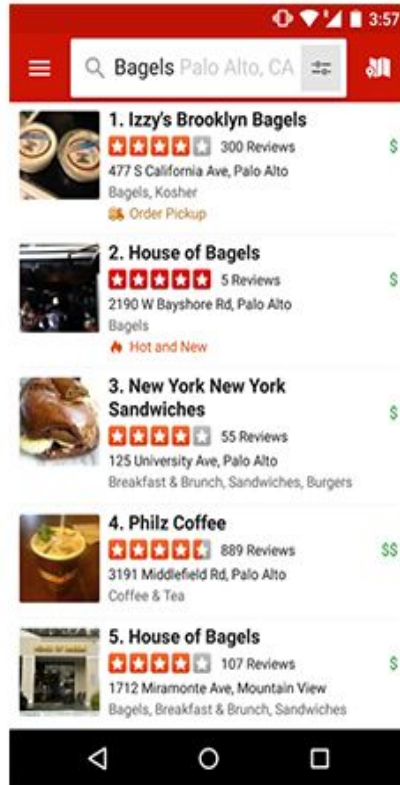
3:57

Bagels Palo Alto, CA

1. Izzy's Brooklyn Bagels
300 Reviews
477 S California Ave, Palo Alto
Bagels, Kosher
Order Pickup
$

2. House of Bagels
5 Reviews
2190 W Bayshore Rd, Palo Alto
Bagels
Hot and New
$

3. New York New York Sandwiches
55 Reviews
125 University Ave, Palo Alto
Breakfast & Brunch, Sandwiches, Burgers
$

4. Philz Coffee
889 Reviews
3191 Middlefield Rd, Palo Alto
Coffee & Tea
$$

5. House of Bagels
107 Reviews
1712 Miramonte Ave, Mountain View
Bagels, Breakfast & Brunch, Sandwiches
$